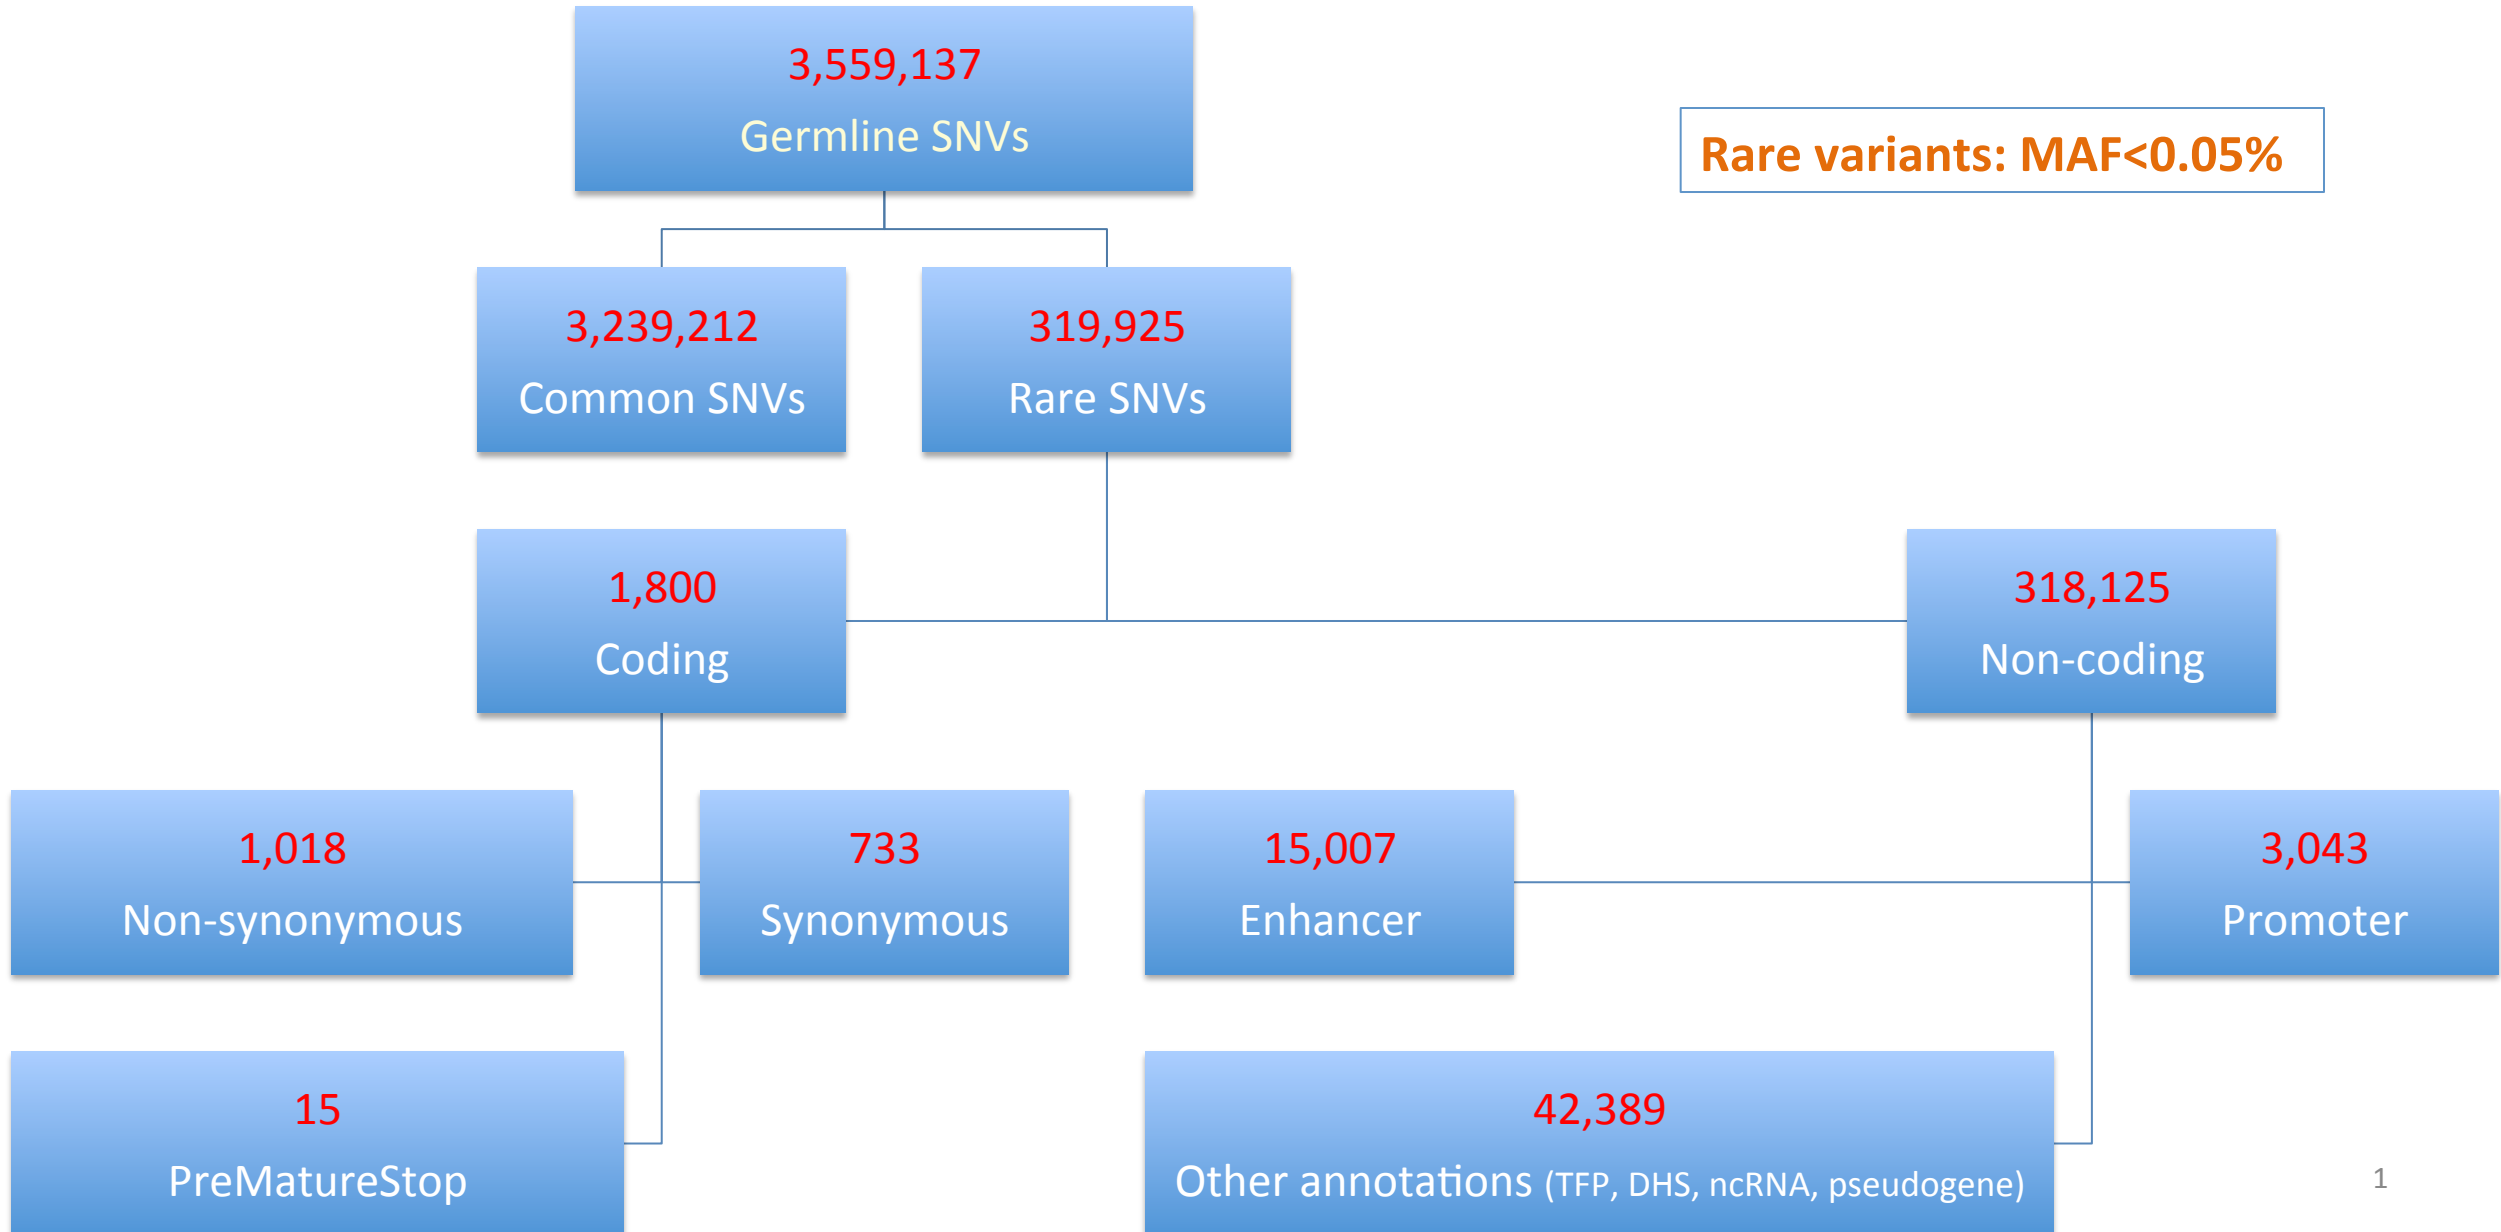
3,559,137
Germline SNVs

Rare variants: MAF<0.05%

3,239,212
Common SNVs

319,925
Rare SNVs

1,800
Coding

318,125
Non-coding

1,018
Non-synonymous

733
Synonymous

15,007
Enhancer

3,043
Promoter

15
PreMatureStop

42,389
Other annotations (TFP, DHS, ncRNA, pseudogene)

1